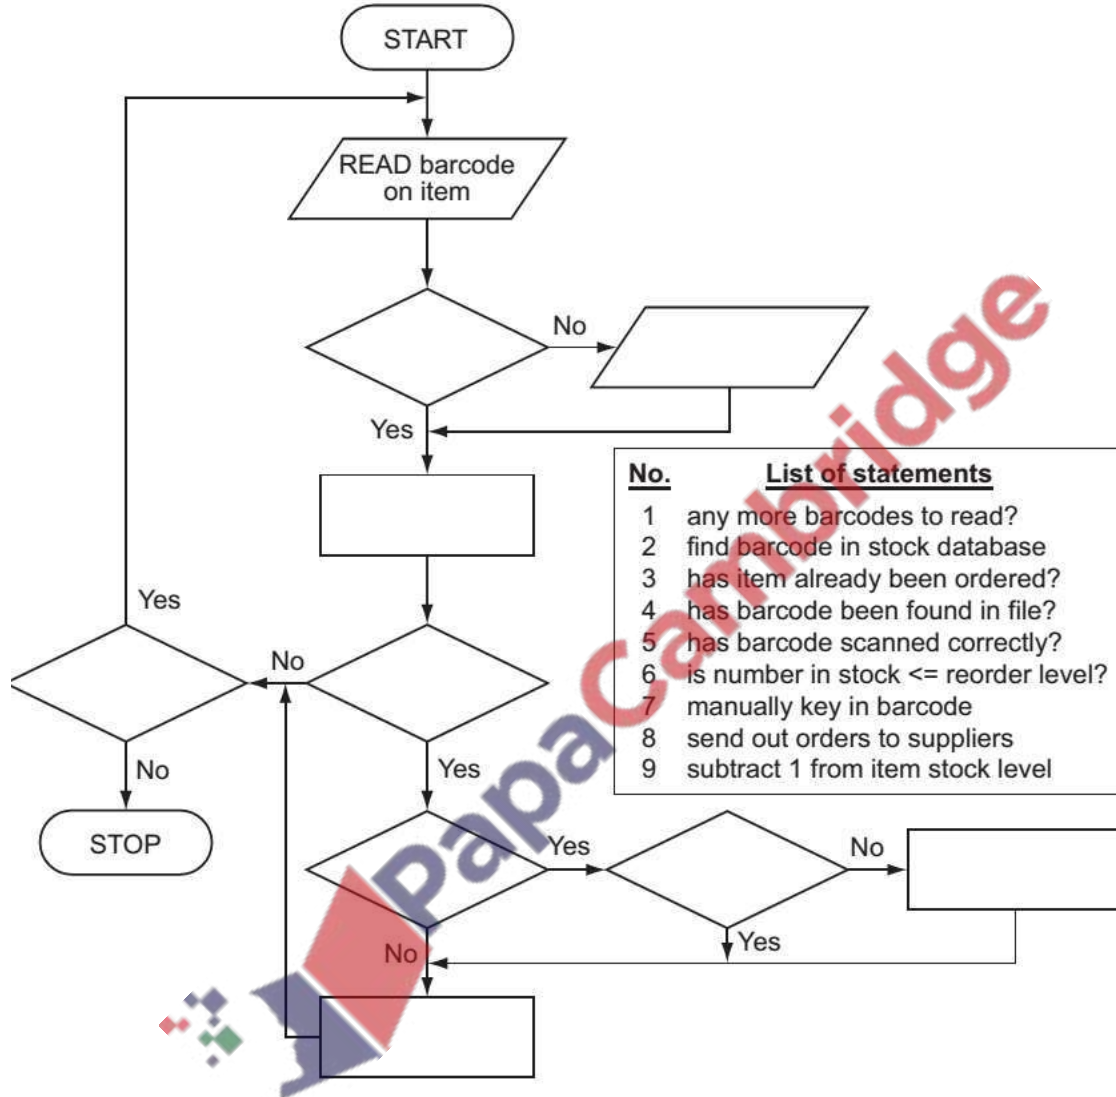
START

READ barcode on item

No

Yes

No.

List of statements

| No. | List of statements |
|---|---|
| 1 | any more barcodes to read? |
| 2 | find barcode in stock database |
| 3 | has item already been ordered? |
| 4 | has barcode been found in file? |
| 5 | has barcode scanned correctly? |
| 6 | is number in stock <= reorder level? |
| 7 | manually key in barcode |
| 8 | send out orders to suppliers |
| 9 | subtract 1 from item stock level |

Yes

No

No

STOP

Yes

Yes

No

Yes

No

PapaCambridge